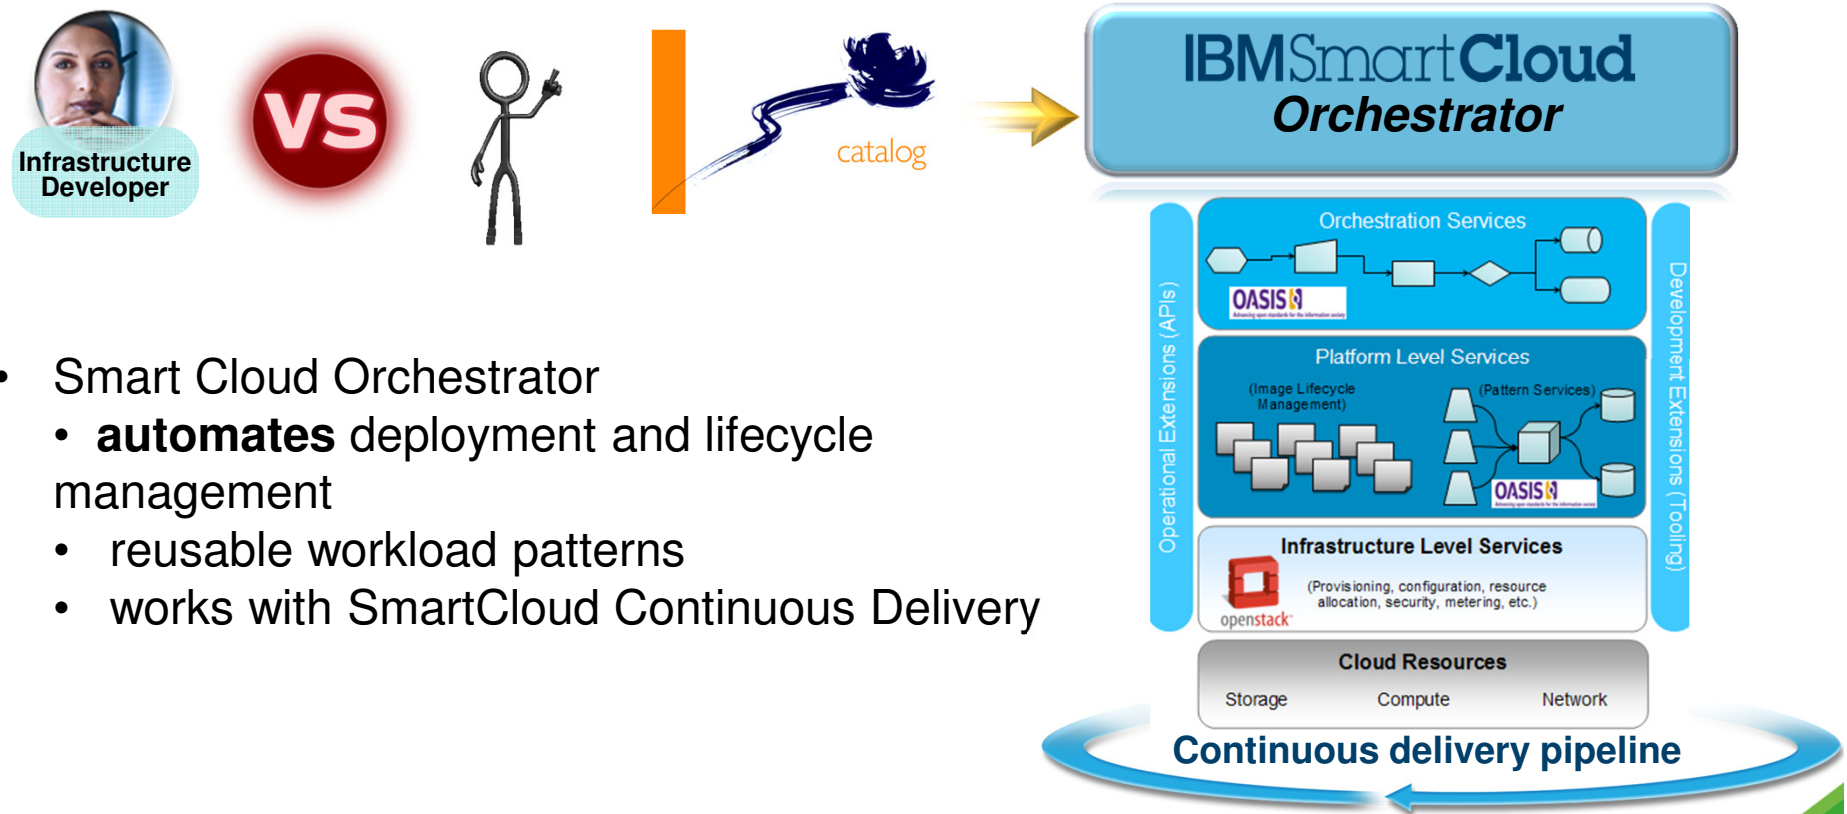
Infrastructure Developer

VS

catalog

IBM SmartCloud Orchestrator

• Smart Cloud Orchestrator
• **automates** deployment and lifecycle management
• reusable workload patterns
• works with SmartCloud Continuous Delivery

Operational Extensions (APIs)

Orchestration Services

OASIS

Platform Level Services

(Image Lifecycle Management)

(Pattern Services)

OASIS

Infrastructure Level Services

openstack

(Provisioning, configuration, resource allocation, security, metering, etc.)

Development Extensions (Tooling)

Cloud Resources

Storage Compute Network

Continuous delivery pipeline